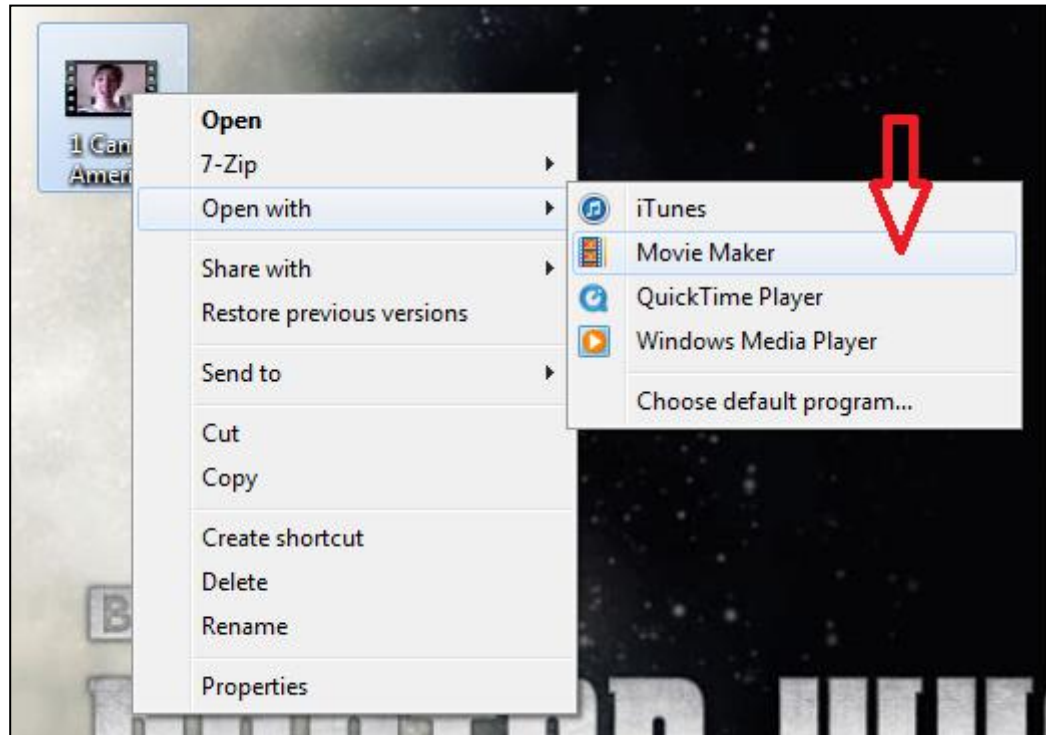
1 Can
Ameri

Open
7-Zip
Open with
Share with
Restore previous versions
Send to
Cut
Copy
Create shortcut
Delete
Rename
Properties

iTunes
Movie Maker
QuickTime Player
Windows Media Player
Choose default program...

B